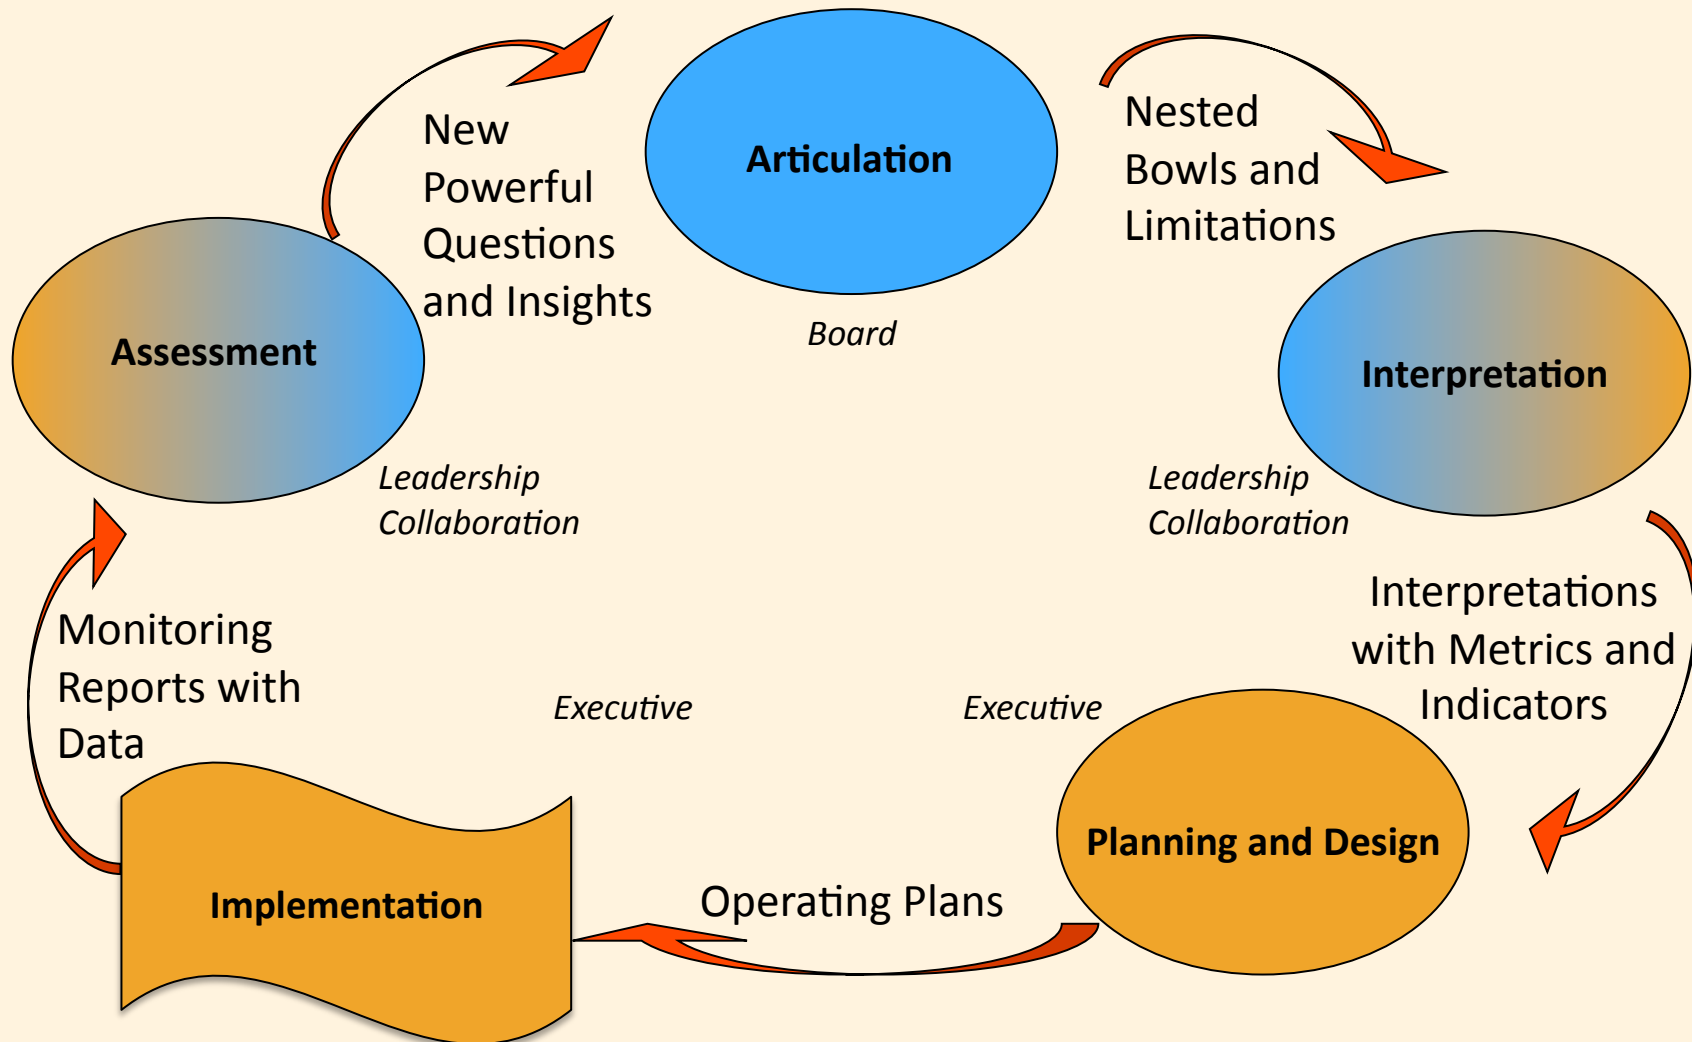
Articulation

Board

Nested Bowls and Limitations

Interpretation

Leadership Collaboration

Interpretations with Metrics and Indicators

Planning and Design

Executive

Operating Plans

Implementation

Executive

Monitoring Reports with Data

Assessment

Leadership Collaboration

New Powerful Questions and Insights